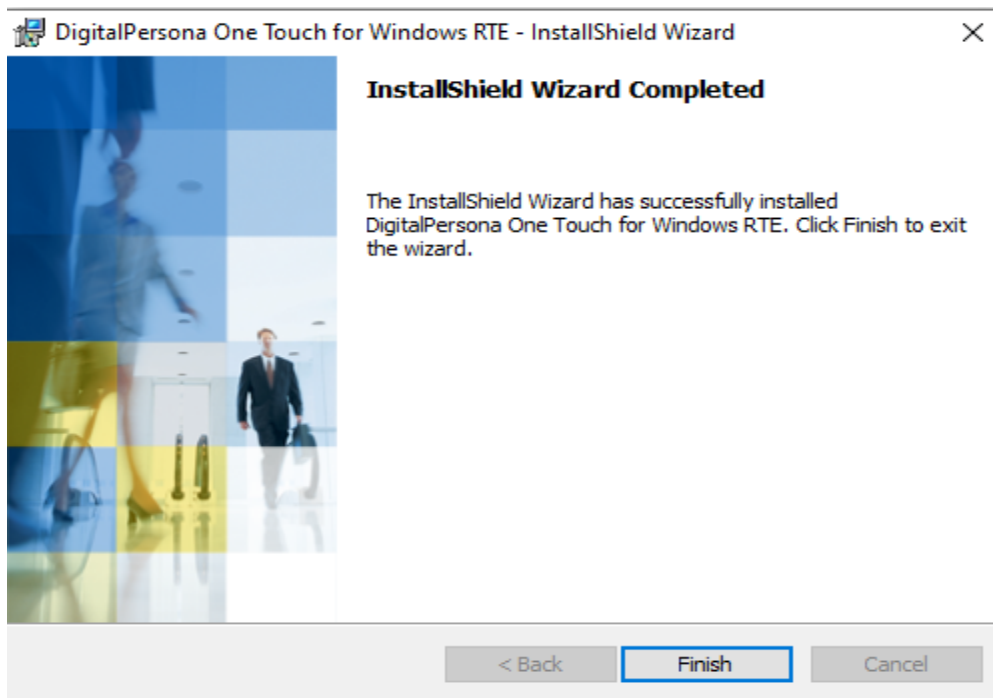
DigitalPersona One Touch for Windows RTE - InstallShield Wizard

InstallShield Wizard Completed

The InstallShield Wizard has successfully installed DigitalPersona One Touch for Windows RTE. Click Finish to exit the wizard.

< Back
Finish
Cancel